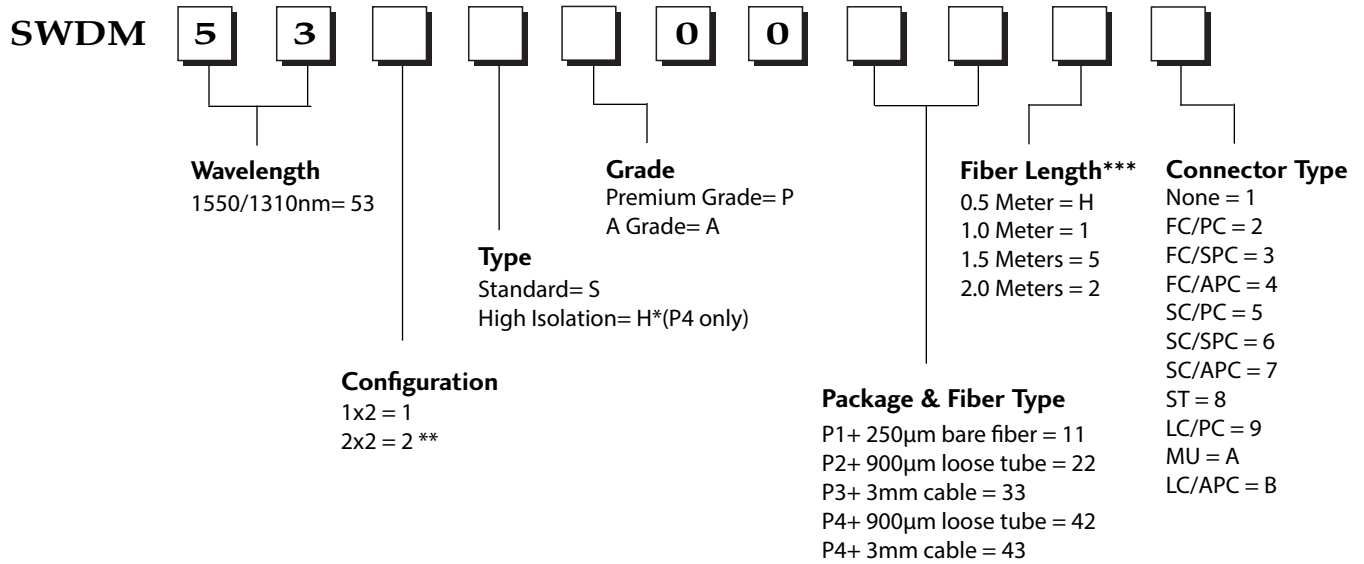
SWDM 5 3 0 0

**Wavelength**
1550/1310nm= 53

**Grade**
Premium Grade= P
A Grade= A

**Type**
Standard= S
High Isolation= H*(P4 only)

**Configuration**
1x2 = 1
2x2 = 2 **

**Fiber Length*****
0.5 Meter = H
1.0 Meter = 1
1.5 Meters = 5
2.0 Meters = 2

**Package & Fiber Type**
P1+ 250µm bare fiber = 11
P2+ 900µm loose tube = 22
P3+ 3mm cable = 33
P4+ 900µm loose tube = 42
P4+ 3mm cable = 43

**Connector Type**
None = 1
FC/PC = 2
FC/SPC = 3
FC/APC = 4
SC/PC = 5
SC/SPC = 6
SC/APC = 7
ST = 8
LC/PC = 9
MU = A
LC/APC = B